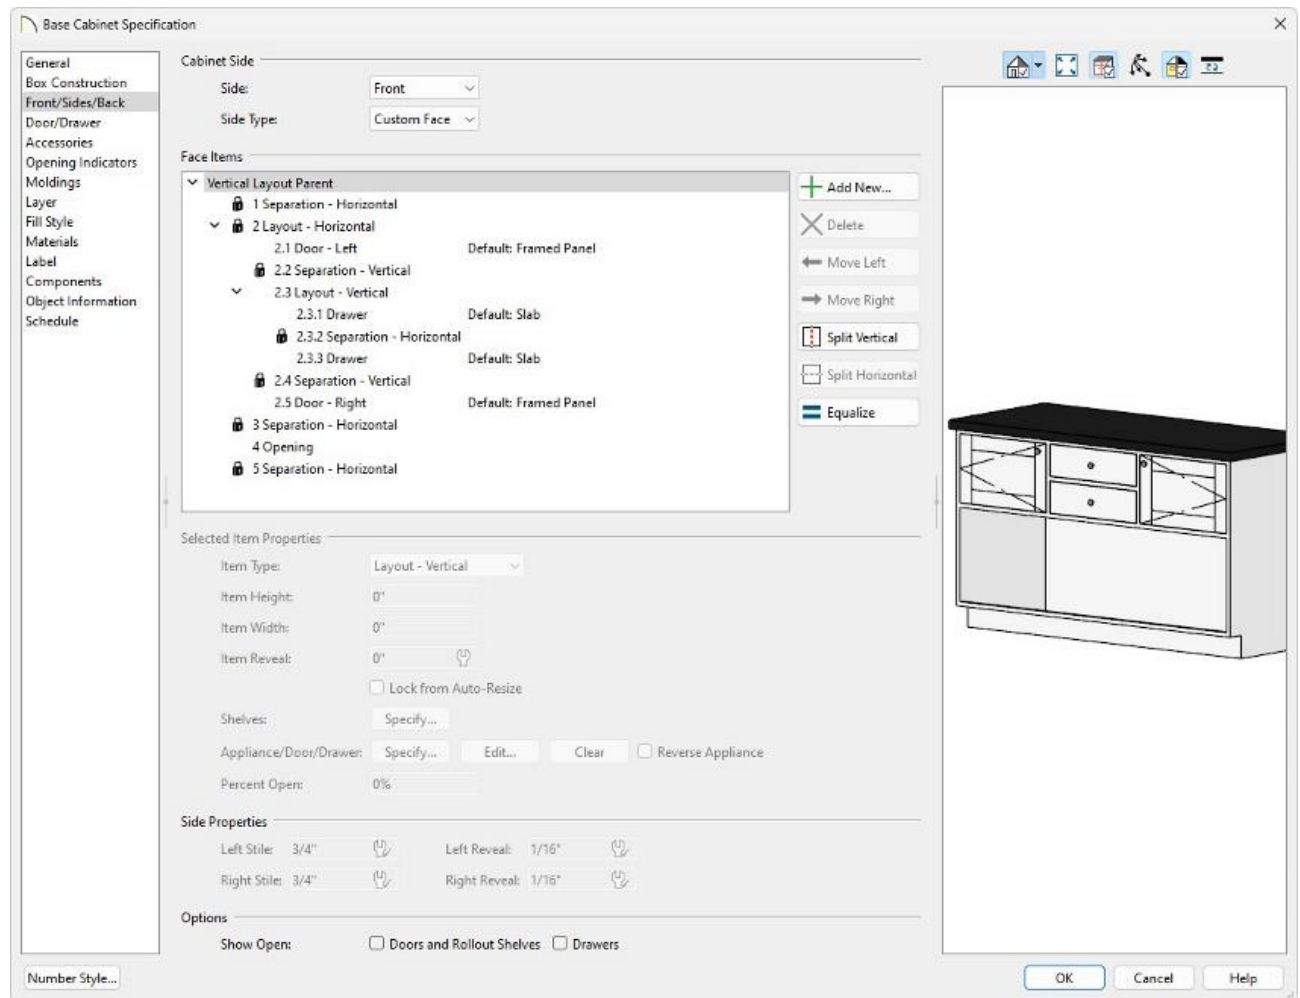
Base Cabinet Specification

General
Box Construction
Front/Sides/Back
Door/Drawer
Accessories
Opening Indicators
Moldings
Layer
Fill Style
Materials
Label
Components
Object Information
Schedule

Cabinet Side

Side: Front

Side Type: Custom Face

Face Items

Vertical Layout Parent
1 Separation - Horizontal
2 Layout - Horizontal
2.1 Door - Left Default: Framed Panel
2.2 Separation - Vertical
2.3 Layout - Vertical
2.3.1 Drawer Default: Slab
2.3.2 Separation - Horizontal
2.3.3 Drawer Default: Slab
2.4 Separation - Vertical
2.5 Door - Right Default: Framed Panel
3 Separation - Horizontal
4 Opening
5 Separation - Horizontal

Add New...
Delete
Move Left
Move Right
Split Vertical
Split Horizontal
Equalize

Selected Item Properties

Item Type: Layout - Vertical
Item Height: 0"
Item Width: 0"
Item Reveal: 0"
Lock from Auto-Resize
Shelves: Specify...
Appliance/Door/Drawer: Specify... Edit... Clear Reverse Appliance
Percent Open: 0%

Side Properties

Left Stile: 3/4" Left Reveal: 1/16"
Right Stile: 3/4" Right Reveal: 1/16"

Options

Show Open: Doors and Rollout Shelves Drawers

Number Style...

OK Cancel Help